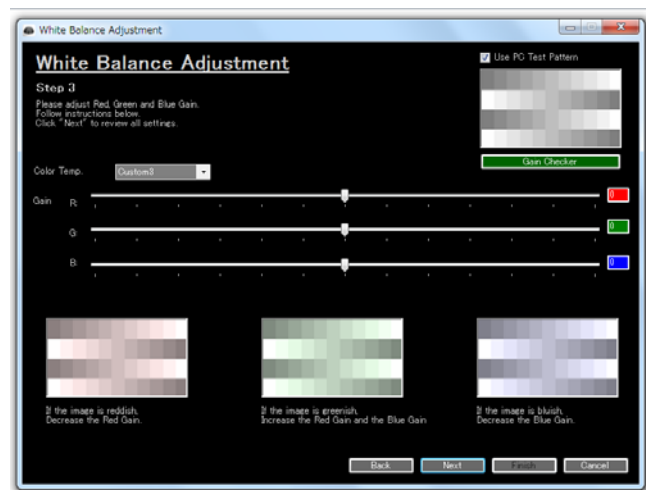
White Balance Adjustment

White Balance Adjustment

Step 3

Please adjust Red, Green and Blue Gain.
Follow instructions below.
Click "Next" to review all settings.

Use PC Test Pattern

Gain Checker

Color Temp. Custom3

Gain R 0

G 0

B 0

If the image is reddish,
Decrease the Red Gain.

If the image is greenish,
Increase the Red Gain and the Blue Gain

If the image is bluish,
Decrease the Blue Gain.

Back Next Finish Cancel